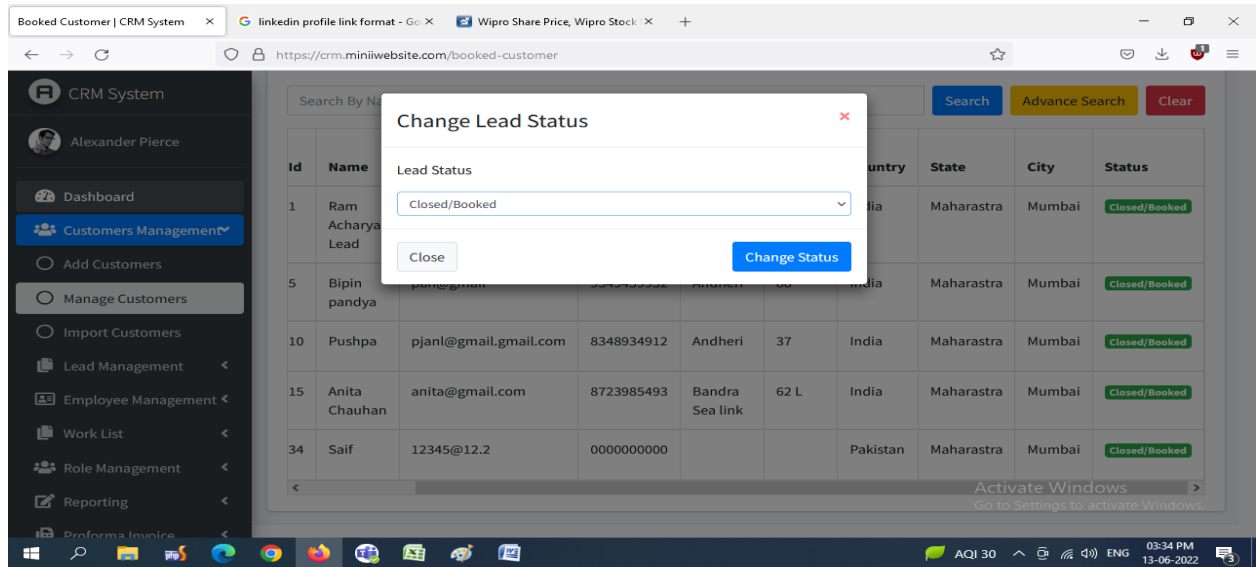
Booked Customer | CRM System ×
linkedin profile link format - Go ×
Wipro Share Price, Wipro Stock ×
+

https://crm.miniiwebsite.com/booked-customer

CRM System

Alexander Pierce

Dashboard
Customers Management
Add Customers
Manage Customers
Import Customers
Lead Management
Employee Management
Work List
Role Management
Reporting
Proforma Invoice

Search By Na
Search
Advance Search
Clear

| Id | Name | | | | | Country | State | City | Status |
|---|---|---|---|---|---|---|---|---|---|
| 1 | Ram Acharya Lead | | | | | India | Maharastra | Mumbai | Closed/Booked |
| 5 | Bipin pandya | pan@gmail | 9949439932 | Andheri | 88 | India | Maharastra | Mumbai | Closed/Booked |
| 10 | Pushpa | pjanl@gmail.gmail.com | 8348934912 | Andheri | 37 | India | Maharastra | Mumbai | Closed/Booked |
| 15 | Anita Chauhan | anita@gmail.com | 8723985493 | Bandra Sea link | 62 L | India | Maharastra | Mumbai | Closed/Booked |
| 34 | Saif | 12345@12.2 | 0000000000 | | | Pakistan | Maharastra | Mumbai | Closed/Booked |

Change Lead Status
×
Lead Status
Closed/Booked
Close
Change Status

Activate Windows
Go to Settings to activate Windows.

AQI 30 ENG 03:34 PM 13-06-2022